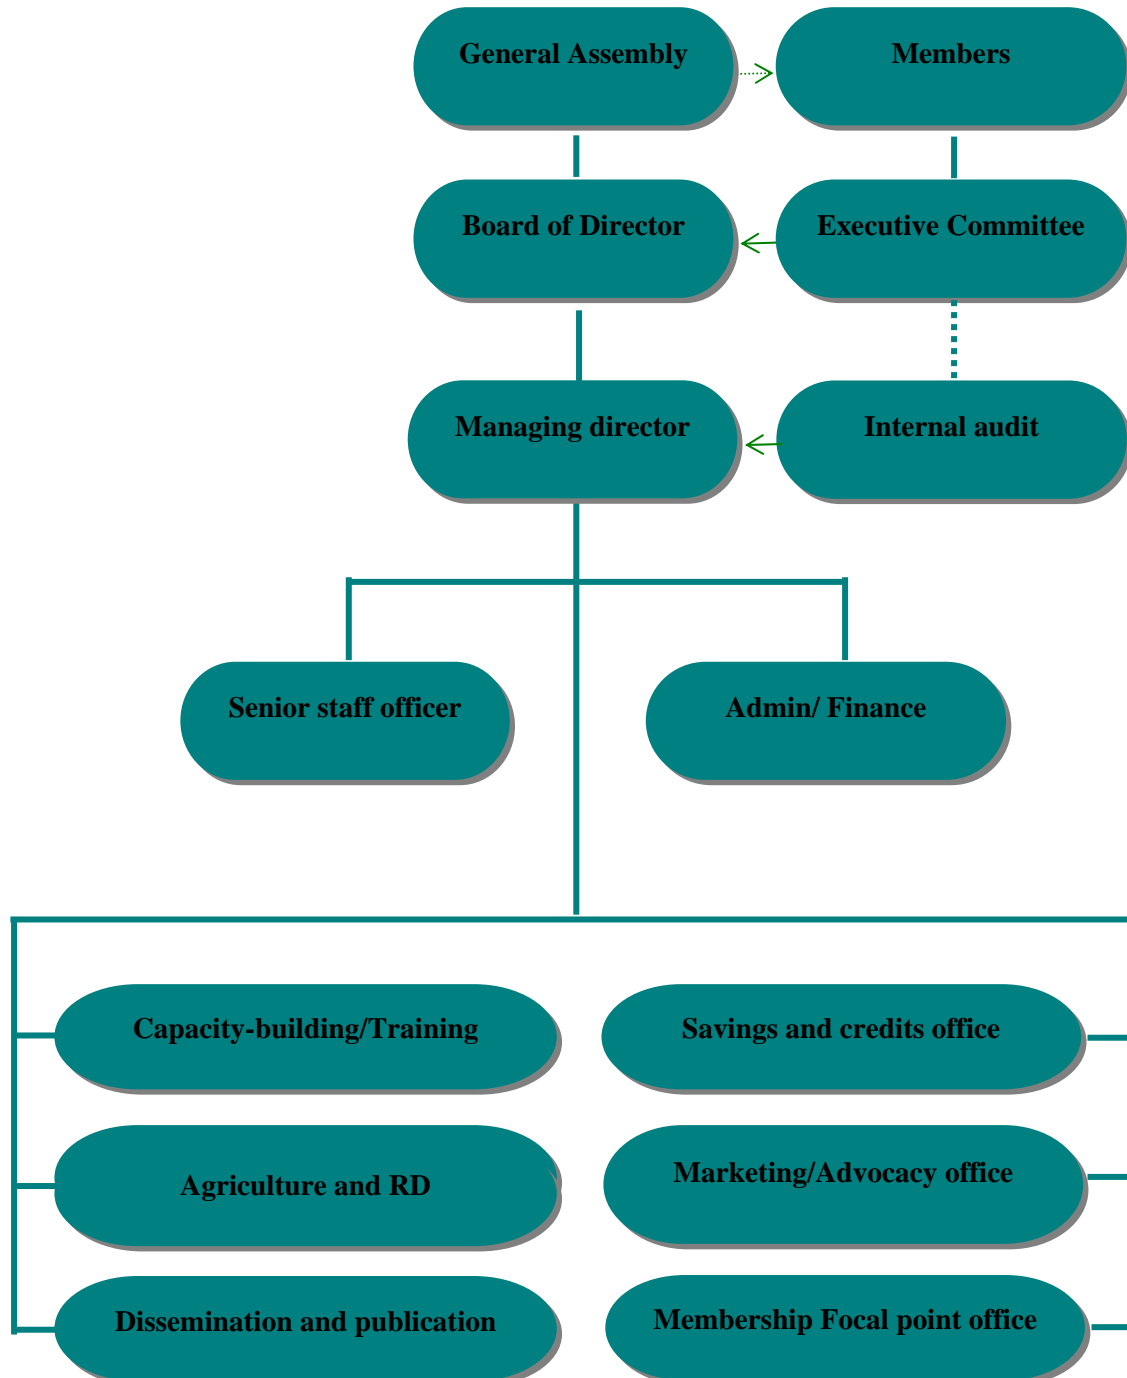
General Assembly

Members

Board of Director

Executive Committee

Managing director

Internal audit

Senior staff officer

Admin/ Finance

Capacity-building/Training

Savings and credits office

Agriculture and RD

Marketing/Advocacy office

Dissemination and publication

Membership Focal point office